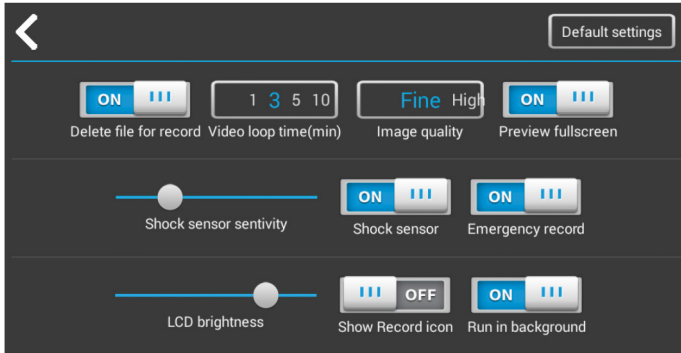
Default settings

ON
Delete file for record

1 3 5 10
Video loop time(min)

Fine High
Image quality

ON
Preview fullscreen

Shock sensor sentivity

ON
Shock sensor

ON
Emergency record

LCD brightness

OFF
Show Record icon

ON
Run in background